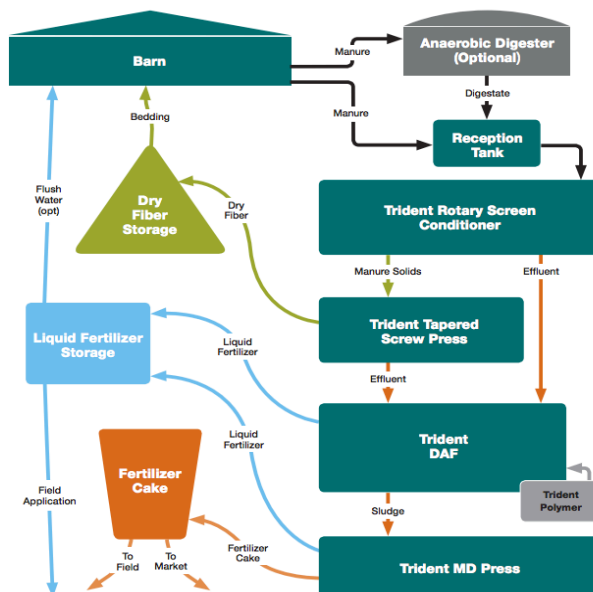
Barn

Manure

Anaerobic Digester (Optional)

Digestate

Manure

Reception Tank

Bedding

Flush Water (opt)

Dry Fiber Storage

Dry Fiber

Trident Rotary Screen Conditioner

Manure Solids

Effluent

Liquid Fertilizer Storage

Liquid Fertilizer

Trident Tapered Screw Press

Effluent

Liquid Fertilizer

Trident DAF

Fertilizer Cake

Field Application

Trident Polymer

Sludge

Fertilizer Cake

To Field

To Market

Trident MD Press